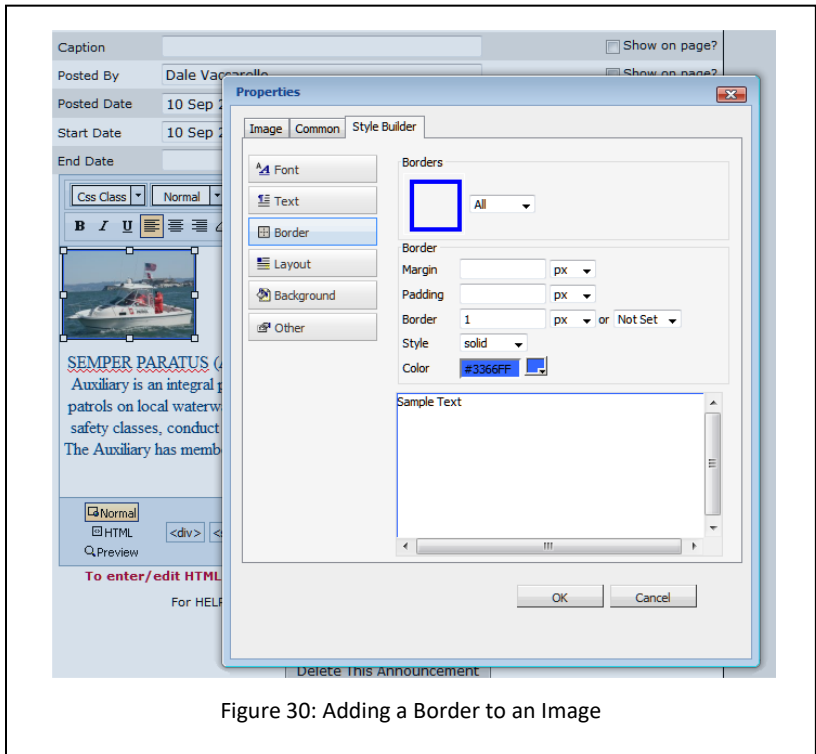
Caption
Show on page?
Posted By
Dale Vaccarello
Show on page?
Posted Date
10 Sep 2
Start Date
10 Sep 2
End Date
Css Class
Normal
B I U

SEMPER PARATUS (
Auxiliary is an integral
patrols on local waterw
safety classes, conduct
The Auxiliary has memb

Normal
HTML
Preview
<div>
To enter/edit HTML
For HELP
Delete This Announcement

Properties
Image
Common
Style Builder
Font
Text
Border
Layout
Background
Other
Borders
All
Border
Margin
px
Padding
px
Border
1
px
or
Not Set
Style
solid
Color
#3366FF
Sample Text
OK
Cancel

Figure 30: Adding a Border to an Image